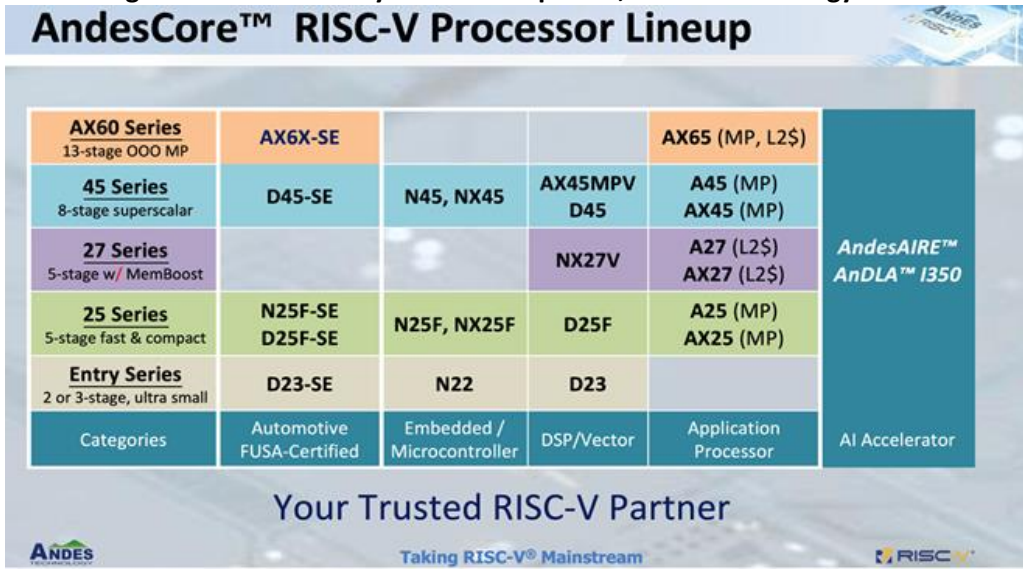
AndesCore™ RISC-V Processor Lineup

| AX60 Series 13-stage OOO MP | AX6X-SE | | | AX65 (MP, L2$) | AndesAIRE™ AnDLA™ I350 |
|---|---|---|---|---|---|
| 45 Series 8-stage superscalar | D45-SE | N45, NX45 | AX45MPV D45 | A45 (MP) AX45 (MP) | |
| 27 Series 5-stage w/ MemBoost | | | NX27V | A27 (L2$) AX27 (L2$) | |
| 25 Series 5-stage fast & compact | N25F-SE D25F-SE | N25F, NX25F | D25F | A25 (MP) AX25 (MP) | |
| Entry Series 2 or 3-stage, ultra small | D23-SE | N22 | D23 | | |
| Categories | Automotive FUSA-Certified | Embedded / Microcontroller | DSP/Vector | Application Processor | AI Accelerator |

Your Trusted RISC-V Partner

ANDES TECHNOLOGY

Taking RISC-V® Mainstream

RISC-V